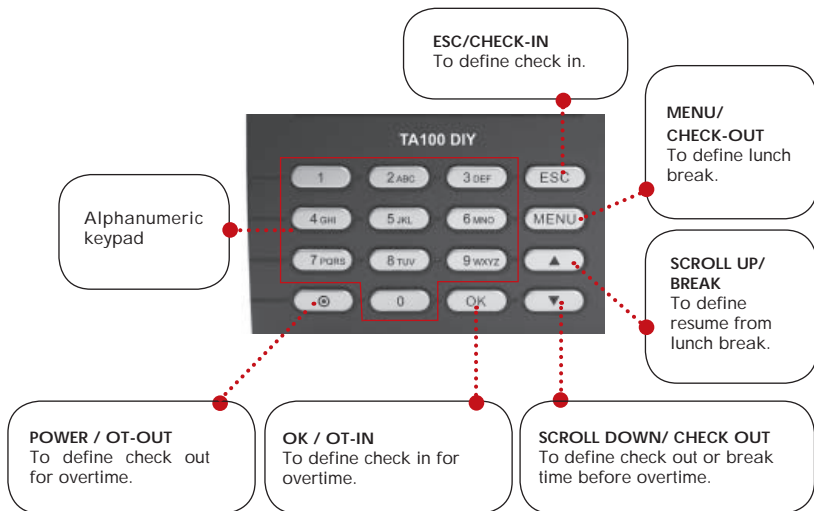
ESC/CHECK-IN
To define check in.

MENU/
CHECK-OUT
To define lunch break.

TA100 DIY

1 2ABC 3DEF ESC
4GHI 5JKL 6MNO MENU
7PQRS 8TUV 9WXYZ ▲
⊙ 0 OK ▼

Alphanumeric keypad

SCROLL UP/ BREAK
To define resume from lunch break.

POWER / OT-OUT
To define check out for overtime.

OK / OT-IN
To define check in for overtime.

SCROLL DOWN/ CHECK OUT
To define check out or break time before overtime.